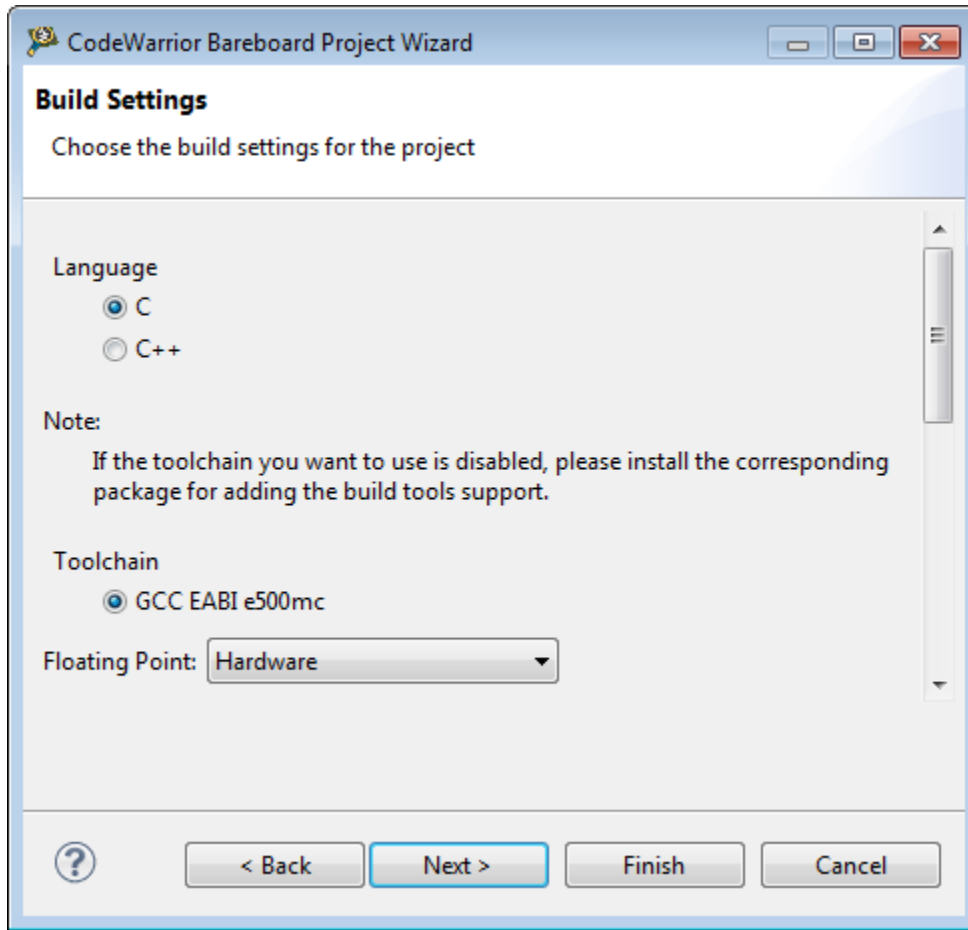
CodeWarrior Bareboard Project Wizard

Build Settings

Choose the build settings for the project

Language

C

C++

Note:

If the toolchain you want to use is disabled, please install the corresponding package for adding the build tools support.

Toolchain

GCC EABI e500mc

Floating Point: Hardware

?

< Back

Next >

Finish

Cancel